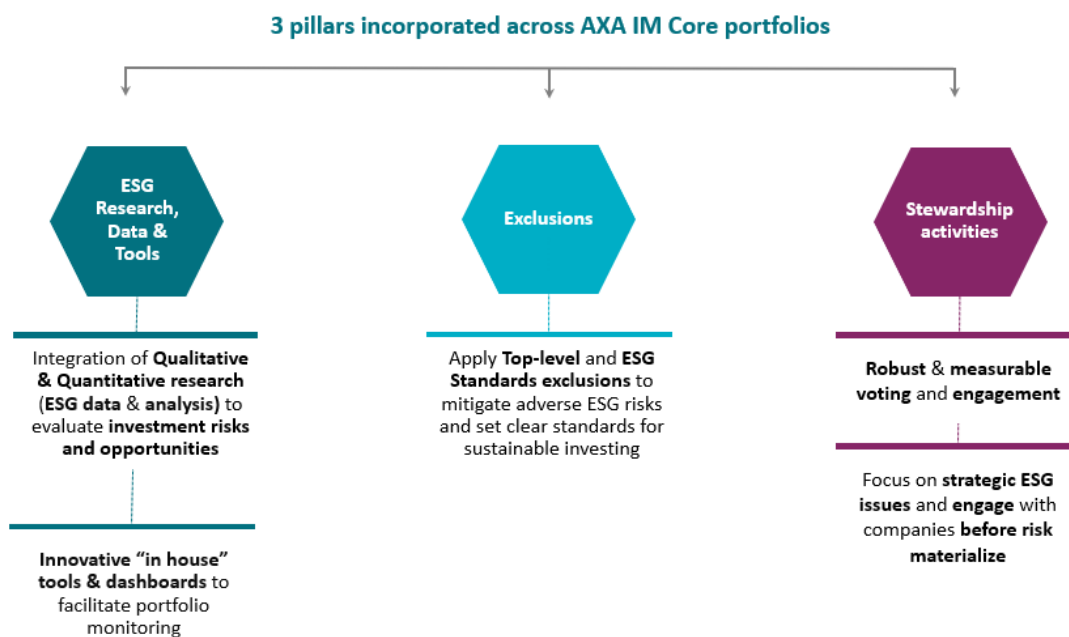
3 pillars incorporated across AXA IM Core portfolios

ESG Research, Data & Tools

Integration of Qualitative & Quantitative research (ESG data & analysis) to evaluate investment risks and opportunities

Innovative “in house” tools & dashboards to facilitate portfolio monitoring

Exclusions

Apply Top-level and ESG Standards exclusions to mitigate adverse ESG risks and set clear standards for sustainable investing

Stewardship activities

Robust & measurable voting and engagement

Focus on strategic ESG issues and engage with companies before risk materialize